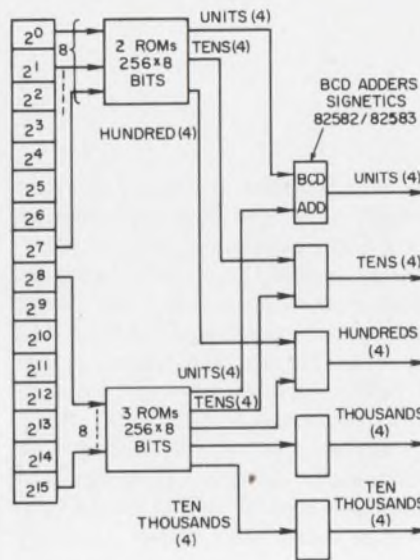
$2^0$
$2^1$
$2^2$
$2^3$
$2^4$
$2^5$
$2^6$
$2^7$
$2^8$
$2^9$
$2^{10}$
$2^{11}$
$2^{12}$
$2^{13}$
$2^{14}$
$2^{15}$

8

2 ROMs 256 x 8 BITS

UNITS (4)
TENS (4)
HUNDRED (4)

BCD ADDERS SIGNETICS 82582/82583

BCD ADD

UNITS (4)
TENS (4)
HUNDREDS (4)
THOUSANDS (4)
TEN THOUSANDS (4)

8

3 ROMs 256 x 8 BITS

UNITS(4)
TENS(4)

TEN THOUSANDS (4)